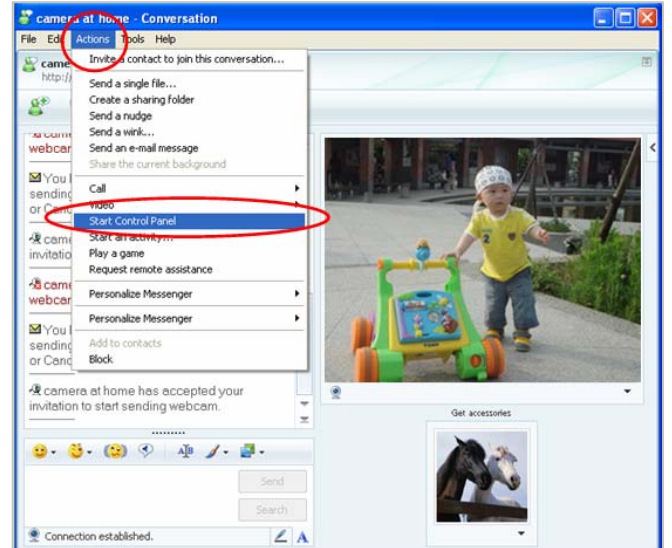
camera at home - Conversation

File Edi Actions Tools Help

came
http://

Invite a contact to join this conversation...
Send a single file...
Create a sharing folder
Send a nudge
Send a wink...
Send an e-mail message
Share the current background
Call
Video
Start Control Panel
Start an activity...
Play a game
Request remote assistance
Personalize Messenger
Personalize Messenger
Add to contacts
Block

came
webcam

You
sending
or Canc

came
invitatio

came
webcar

You
sending
or Canc

camera at home has accepted your invitation to start sending webcam.

Send

Search

Get accessories

Connection established.